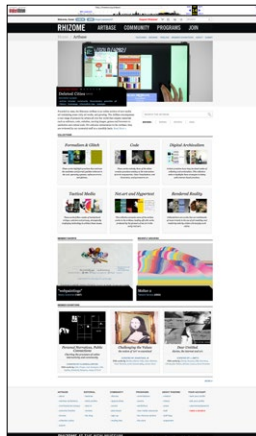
RHIZOME ARTBASE COMMUNITY PROGRAMS JOIN

Artbase

Formalism & Glitch

Code

Digital Architecture

Tactical Media

Net.art and Hypertext

Rendered Reality

Reverse Pattern, Public Connections

Challenging the Values

Hear Untitled

RHIZOME AT THE NEW MUSEUM